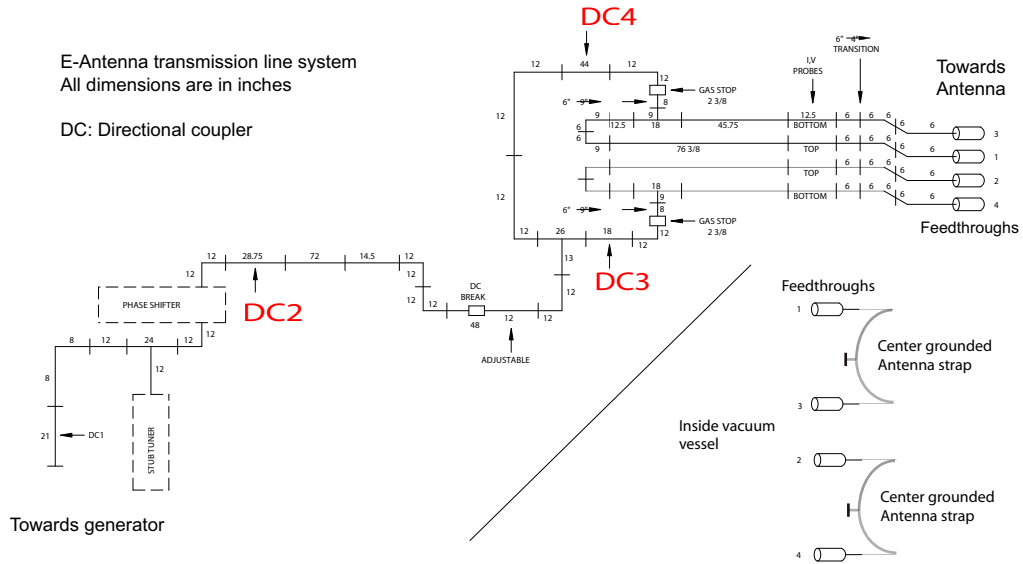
E-Antenna transmission line system
All dimensions are in inches

DC: Directional coupler

DC4

12 44 12

12

GAS STOP
2 3/8

6" 9"

8

12

9 9

12.5 18 45.75

6
6

9 76 3/8

I,V
PROBES

12.5

BOTTOM

TOP

TOP

BOTTOM

6" 4"
TRANSITION

6 6 6

6 6 6

6 6 6

6 6 6

6 6

6 6

6 6

6 6

3

1

2

4

Towards
Antenna

Feedthroughs

12

18

9

6" 9"

8

GAS STOP
2 3/8

12 26 18 12

13

12

DC3

12 28.75 72 14.5 12

12

12

PHASE SHIFTER

DC2

12

DC
BREAK

12 48 12 12

ADJUSTABLE

8 12 24 12

12

8

21 DC1

STUB TUNER

Towards generator

Feedthroughs

1

3

Center grounded
Antenna strap

Inside vacuum
vessel

2

4

Center grounded
Antenna strap